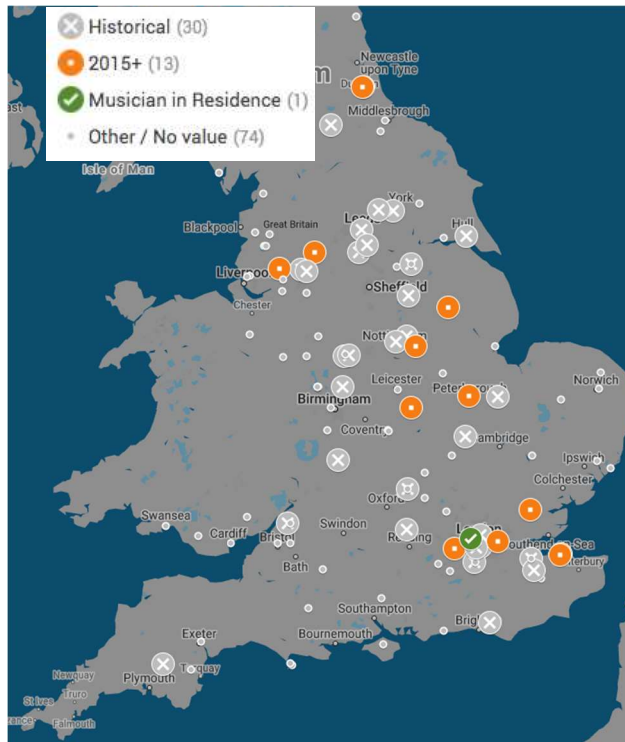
Historical (30)
2015+ (13)
Musician in Residence (1)
Other / No value (74)

Newcastle upon Tyne
Middlesbrough
Isle of Man
York
Hull
Blackpool
Great Britain
Liverpool
Sheffield
Chester
Nottingham
Leicester
Peterborough
Norwich
Birmingham
Coventry
Cambridge
Ipswich
Colchester
Oxford
Swansea
Cardiff
Bristol
Swindon
Reading
London
Southend-on-Sea
Bath
Canterbury
Southampton
Brighton
Exeter
Bournemouth
Plymouth
Torquay
Newquay
Truro
St Ives
Falmouth